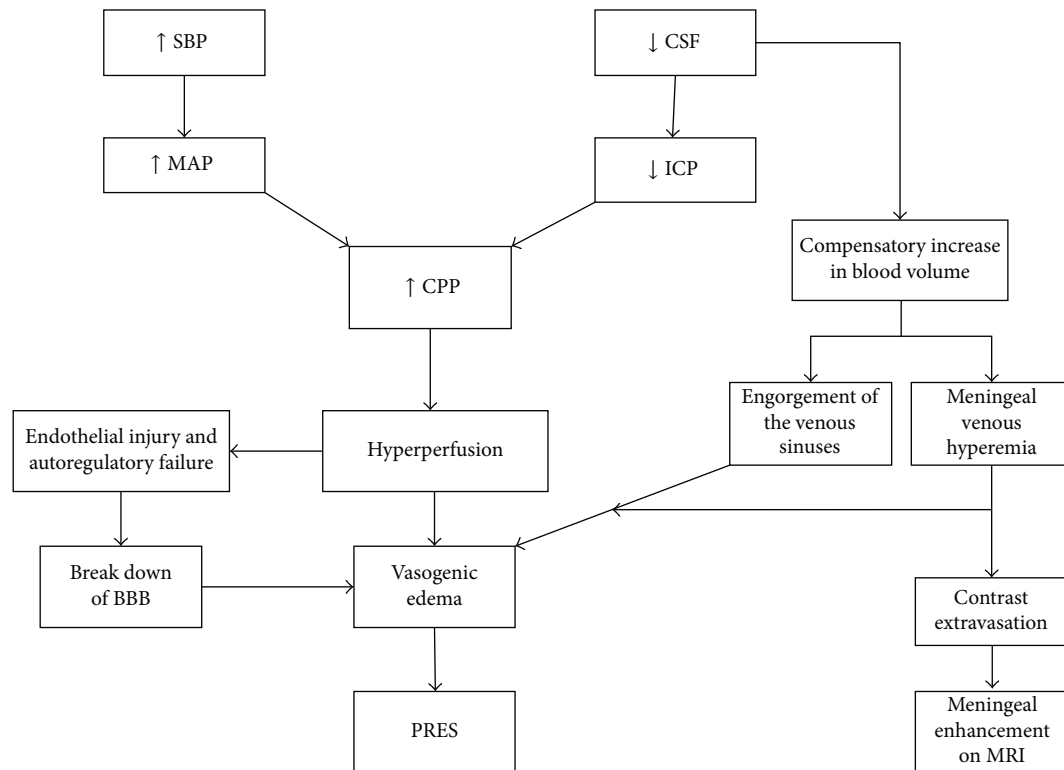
↑ SBP

↓ CSF

↑ MAP

↓ ICP

Compensatory increase in blood volume

↑ CPP

Engorgement of the venous sinuses

Meningeal venous hyperemia

Endothelial injury and autoregulatory failure

Hyperperfusion

Break down of BBB

Vasogenic edema

Contrast extravasation

PRES

Meningeal enhancement on MRI